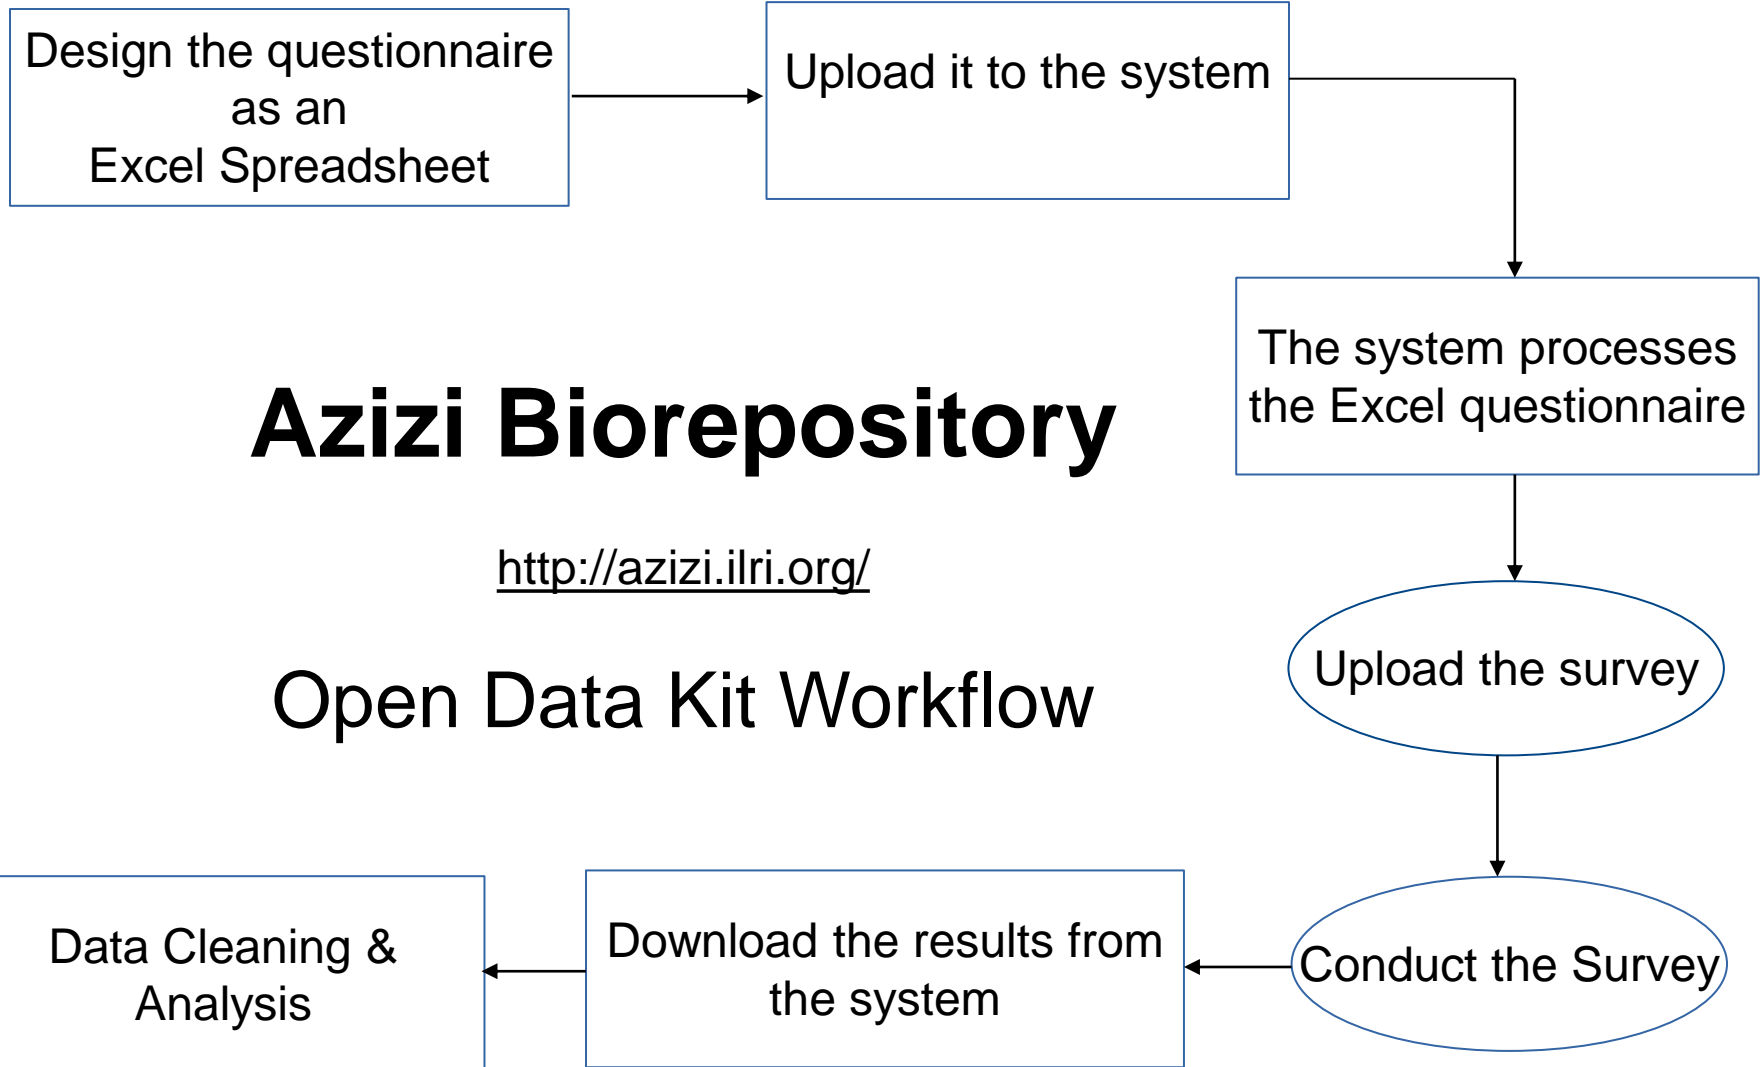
Design the questionnaire as an Excel Spreadsheet

Upload it to the system

The system processes the Excel questionnaire

Azizi Biorepository

http://azizi.ilri.org/

Open Data Kit Workflow

Upload the survey

Conduct the Survey

Download the results from the system

Data Cleaning & Analysis